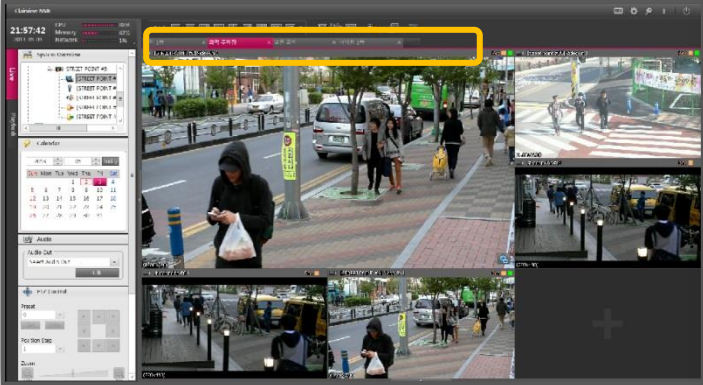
Clairvoyer NVR

21:57:42

CPU
Memory
Network

Live

Playback

System Overview

STREET POINT #8
STREET POINT
STREET POINT
STREET POINT
STREET POINT

Calendar

| Sun | Mon | Tue | Wed | Thu | Fri | Sat |
|---|---|---|---|---|---|---|
| | | | 1 | 2 | 3 | 4 |
| 5 | 6 | 7 | 8 | 9 | 10 | 11 |
| 12 | 13 | 14 | 15 | 16 | 17 | 18 |
| 19 | 20 | 21 | 22 | 23 | 24 | 25 |
| 26 | 27 | 28 | 29 | 30 | 31 | |

Audio

Audio Out

Select Audio Out

PTZ Control

Preset

Position Step

Zoom

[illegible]